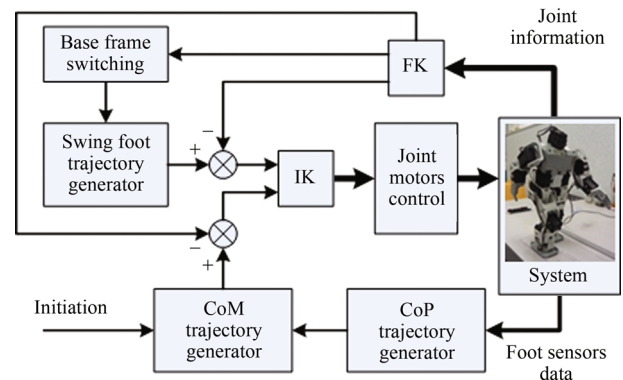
Joint information

Base frame switching

FK

Swing foot trajectory generator

+

−

IK

Joint motors control

System

−

+

Initiation

CoM trajectory generator

CoP trajectory generator

Foot sensors data